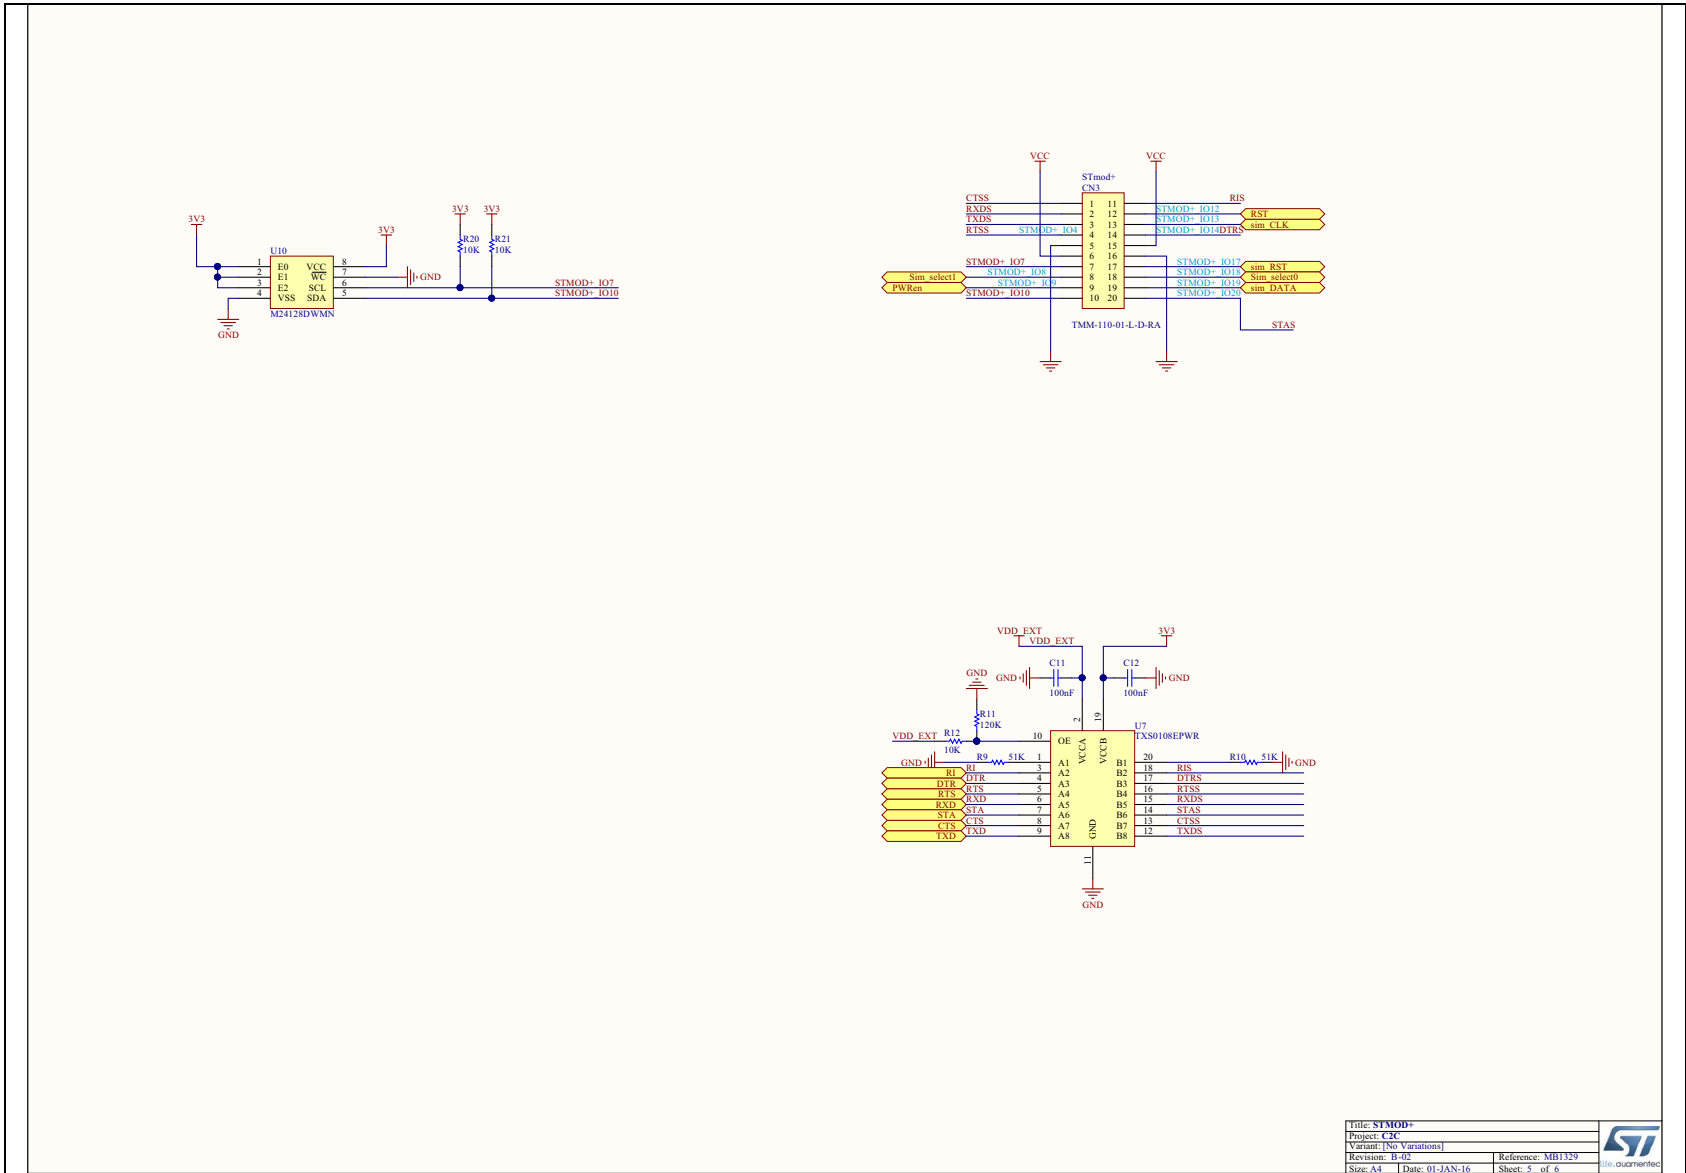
3V3
U10
1 E0 VCC 8
2 E1 $\overline{WC}$ 7
3 E2 SCL 6
4 VSS SDA 5
M24128DWMN
GND
3V3
GND
3V3
3V3
R20
10K
R21
10K
STMOD+ IO7
STMOD+ IO10

VCC
VCC
STmod+
CN3
CTSS
RXDS
TXDS
RTSS
STMOD+ IO4
STMOD+ IO7
STMOD+ IO8
STMOD+ IO9
STMOD+ IO10
Sim_select1
PWRen
1 11
2 12
3 13
4 14
5 15
6 16
7 17
8 18
9 19
10 20
TMM-110-01-L-D-RA
RIS
STMOD+ IO12
STMOD+ IO13
STMOD+ IO14
DTRS
STMOD+ IO17
STMOD+ IO18
STMOD+ IO19
STMOD+ IO20
RST
sim_CLK
sim_RST
Sim_select0
sim_DATA
STAS

VDD_EXT
VDD_EXT
3V3
GND
GND
C11
100nF
C12
100nF
GND
R11
120K
VDD_EXT
R12
10K
GND
R9
51K
2
19
U7
TXS0108EPWR
10 OE
VCCA
VCCB
1 A1
3 A2
4 A3
5 A4
6 A5
7 A6
8 A7
9 A8
GND
11
B1 20
B2 18
B3 17
B4 16
B5 15
B6 14
B7 13
B8 12
R10
51K
GND
RI
DTR
RTS
RXD
STA
CTS
TXD
RI
DTR
RTS
RXD
STA
CTS
TXD
RIS
DTRS
RTSS
RXDS
STAS
CTSS
TXDS
GND

Title: STMOD+
Project: C2C
Variant: [No Variations]
Revision: B-02
Reference: MB1329
Size: A4
Date: 01-JAN-16
Sheet: 5 of 6
life.augmented